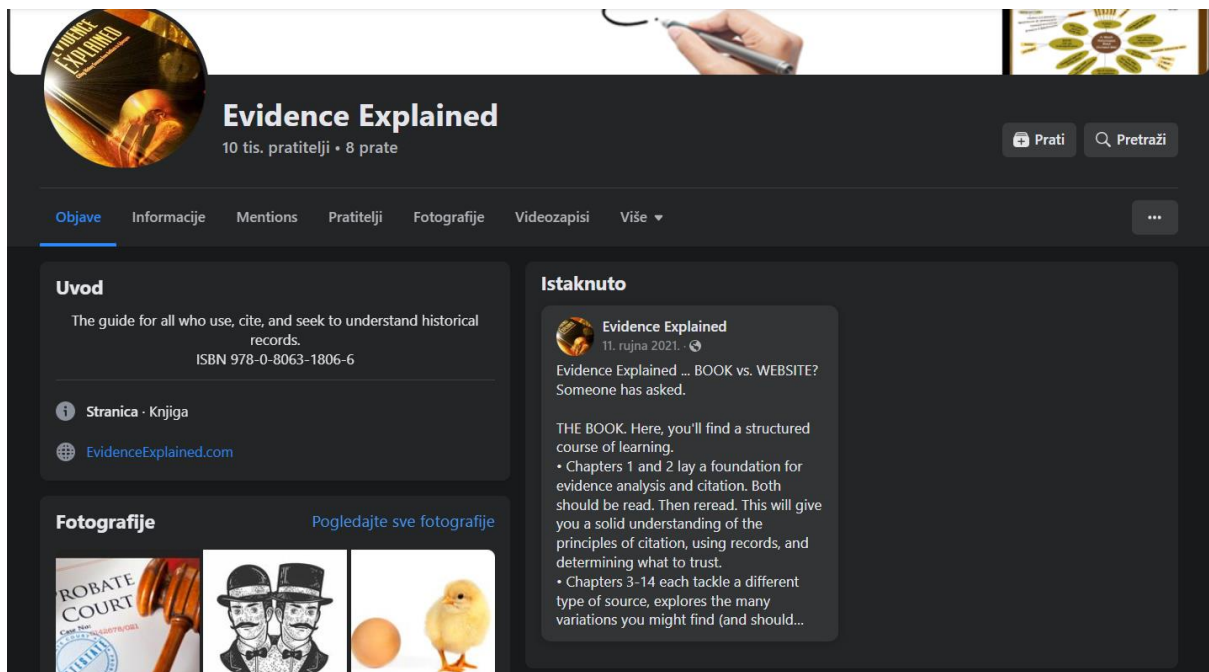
Evidence Explained
10 tis. pratitelji • 8 prate

Prati
Pretraži

Objave
Informacije
Mentions
Pratitelji
Fotografije
Videozapisi
Više

...

Uvod
The guide for all who use, cite, and seek to understand historical records.
ISBN 978-0-8063-1806-6

Stranica · Knjiga

EvidenceExplained.com

Fotografije
Pogledajte sve fotografije

ROBATE COURT

Istaknuto

Evidence Explained
11. rujna 2021. ·

Evidence Explained ... BOOK vs. WEBSITE? Someone has asked.

THE BOOK. Here, you'll find a structured course of learning.
• Chapters 1 and 2 lay a foundation for evidence analysis and citation. Both should be read. Then reread. This will give you a solid understanding of the principles of citation, using records, and determining what to trust.
• Chapters 3-14 each tackle a different type of source, explores the many variations you might find (and should...